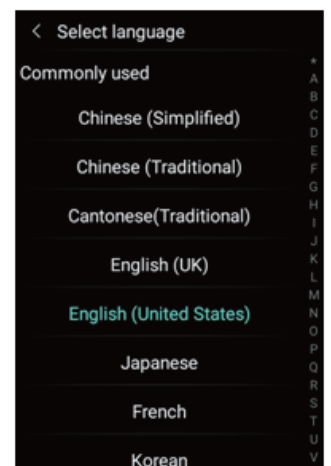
< Select language

Commonly used

Chinese (Simplified)

Chinese (Traditional)

Cantonese(Traditional)

English (UK)

English (United States)

Japanese

French

Korean

*
A
B
C
D
E
F
G
H
I
J
K
L
M
N
O
P
Q
R
S
T
U
V